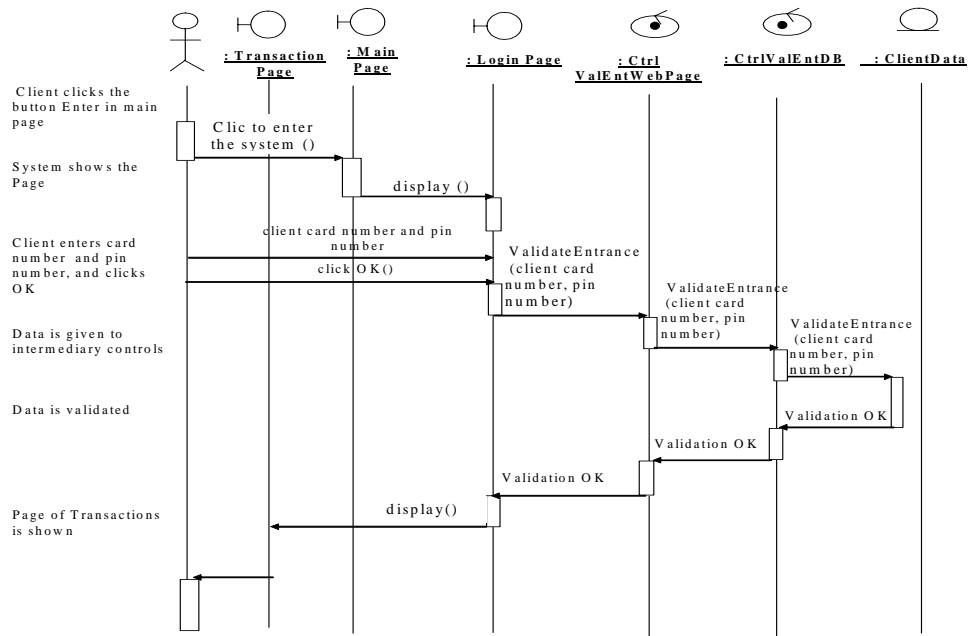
: Transaction Page

: Main Page

: Login Page

: Ctrl ValEntWebPage

: CtrlValEntDB

: ClientData

Client clicks the button Enter in main page

Clic to enter the system ()

System shows the Page

display ()

Client enters card number and pin number, and clicks OK

client card number and pin number

click OK()

ValidateEntrance (client card number, pin number)

ValidateEntrance (client card number, pin number)

Data is given to intermediary controls

ValidateEntrance (client card number, pin number)

Data is validated

Validation OK

Validation OK

Validation OK

Page of Transactions is shown

display()